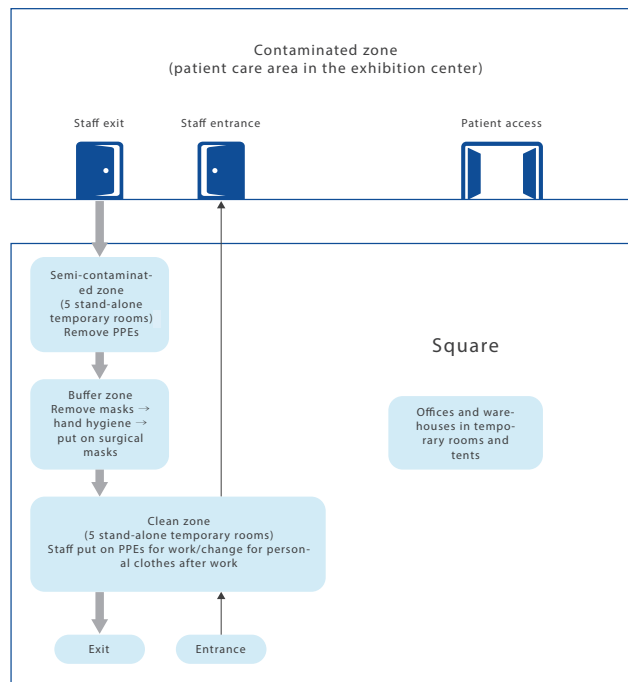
Contaminated zone
(patient care area in the exhibition center)

Staff exit

Staff entrance

Patient access

Semi-contaminated zone
(5 stand-alone temporary rooms)
Remove PPEs

Buffer zone
Remove masks → hand hygiene → put on surgical masks

Clean zone
(5 stand-alone temporary rooms)
Staff put on PPEs for work/change for personal clothes after work

Exit

Entrance

Square

Offices and warehouses in temporary rooms and tents